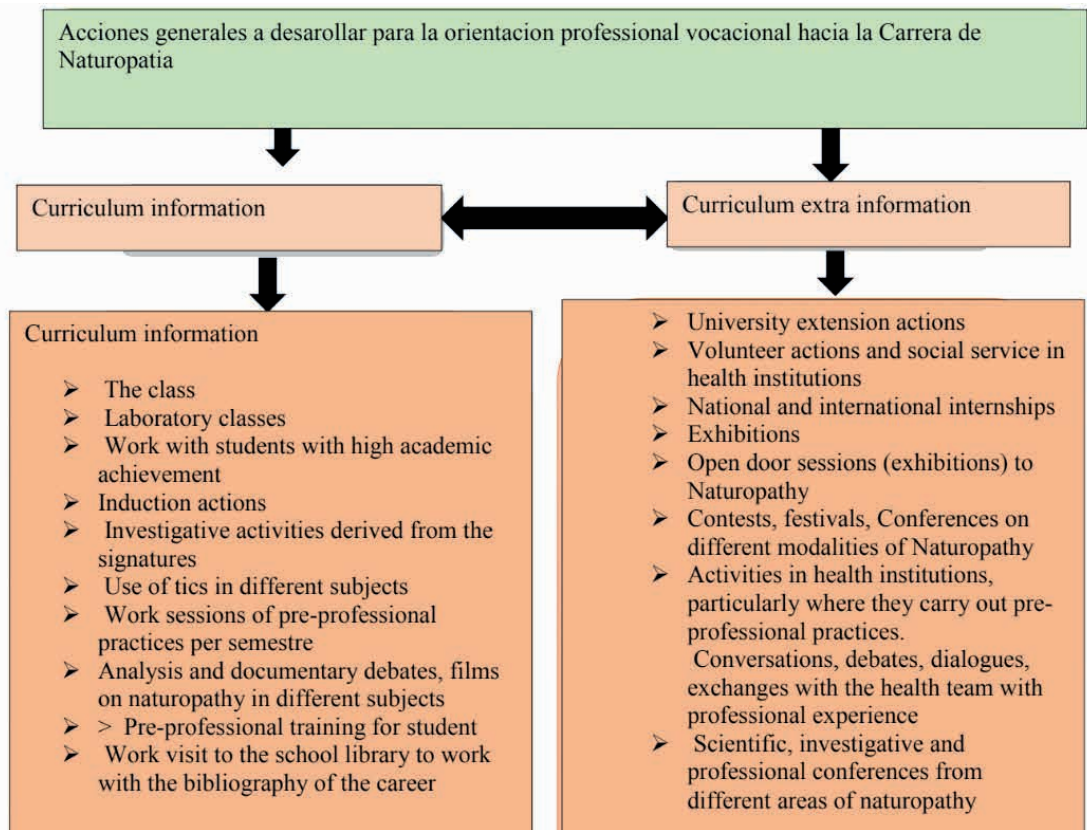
Acciones generales a desarollar para la orientacion professional vocacional hacia la Carrera de Naturopatia

Curriculum information

Curriculum extra information

Curriculum information

➢ The class
➢ Laboratory classes
➢ Work with students with high academic achievement
➢ Induction actions
➢ Investigative activities derived from the signatures
➢ Use of tics in different subjects
➢ Work sessions of pre-professional practices per semestre
➢ Analysis and documentary debates, films on naturopathy in different subjects
➢ > Pre-professional training for student
➢ Work visit to the school library to work with the bibliography of the career

➢ University extension actions
➢ Volunteer actions and social service in health institutions
➢ National and international internships
➢ Exhibitions
➢ Open door sessions (exhibitions) to Naturopathy
➢ Contests, festivals, Conferences on different modalities of Naturopathy
➢ Activities in health institutions, particularly where they carry out pre-professional practices.
Conversations, debates, dialogues, exchanges with the health team with professional experience
➢ Scientific, investigative and professional conferences from different areas of naturopathy